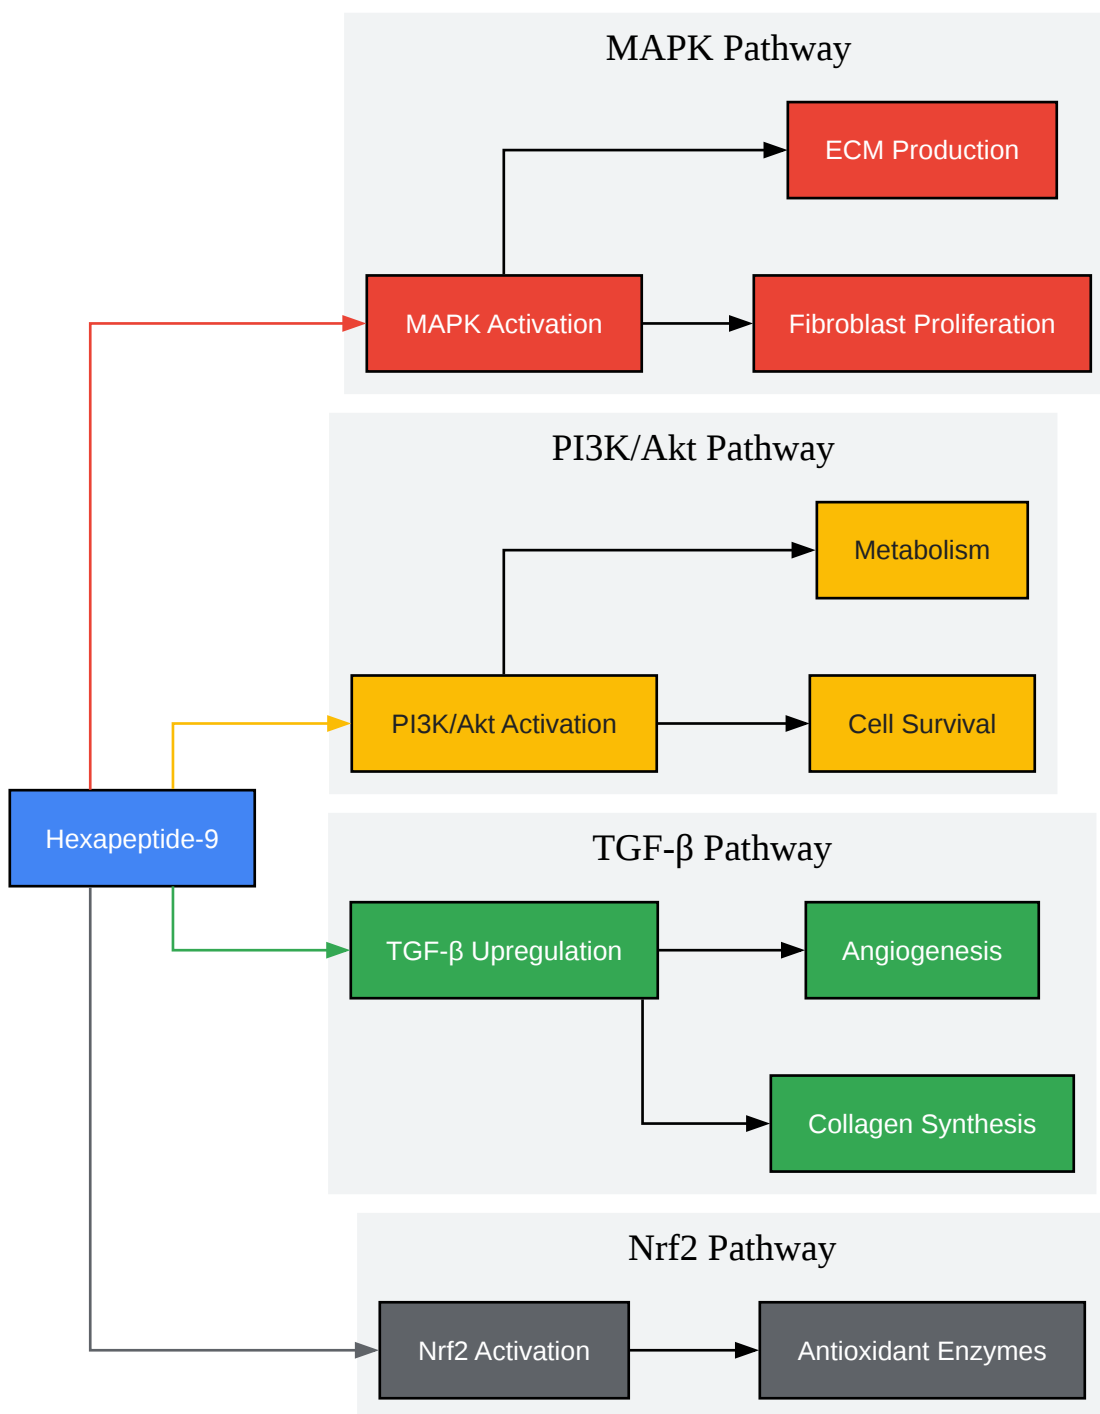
MAPK Pathway

ECM Production

MAPK Activation

Fibroblast Proliferation

PI3K/Akt Pathway

Metabolism

PI3K/Akt Activation

Cell Survival

Hexapeptide-9

TGF-β Pathway

TGF-β Upregulation

Angiogenesis

Collagen Synthesis

Nrf2 Pathway

Nrf2 Activation

Antioxidant Enzymes